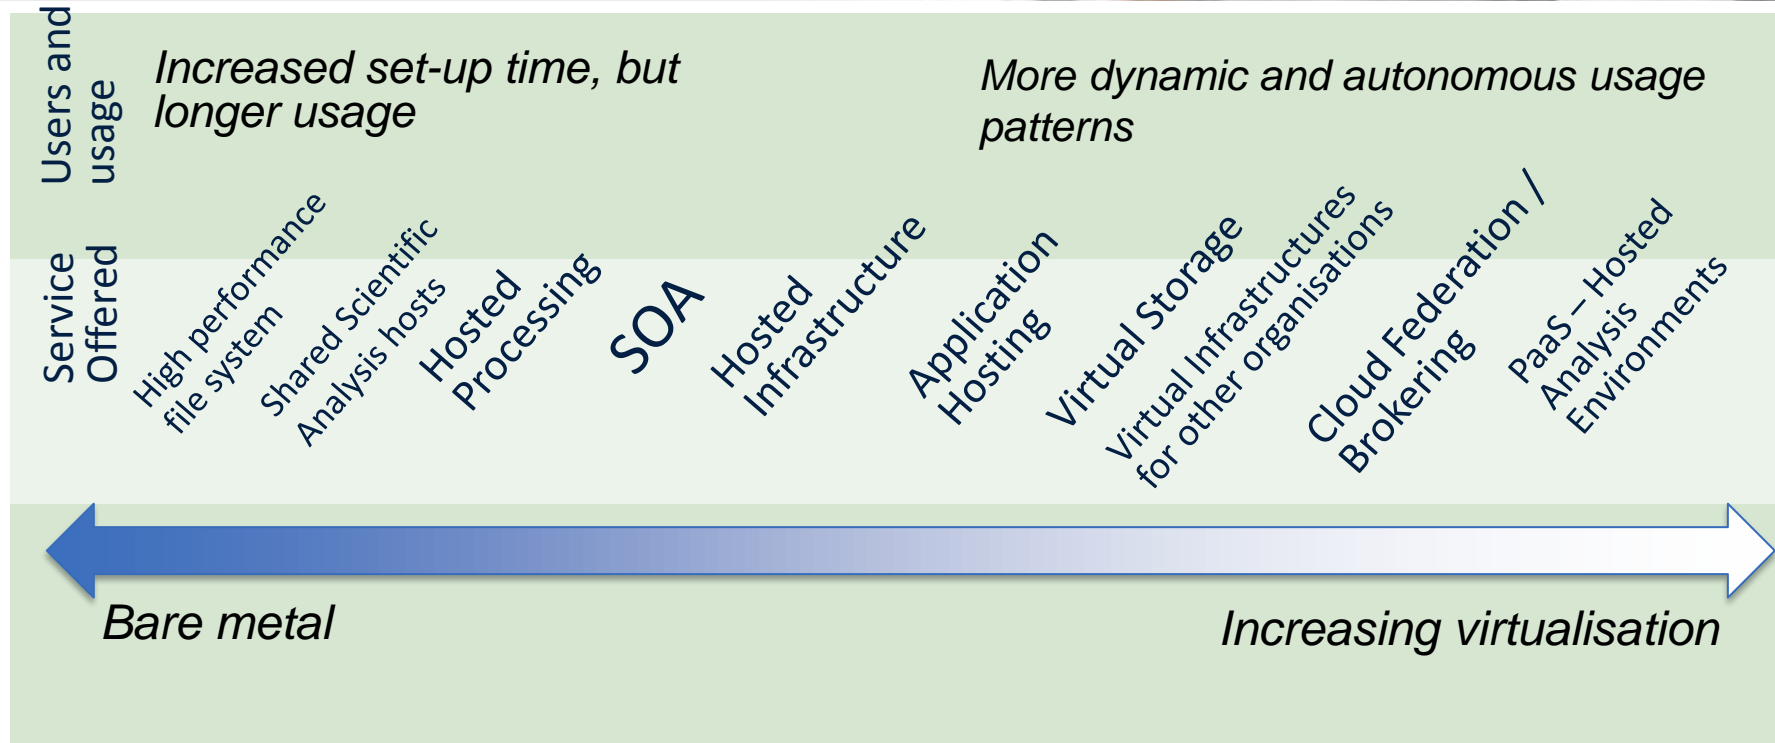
Users and usage

Increased set-up time, but longer usage

More dynamic and autonomous usage patterns

Service Offered

High performance file system

Shared Scientific Analysis hosts

Hosted Processing

SOA

Hosted Infrastructure

Application Hosting

Virtual Storage

Virtual Infrastructures for other organisations

Cloud Federation / Brokering

PaaS – Hosted Analysis Environments

Bare metal

Increasing virtualisation